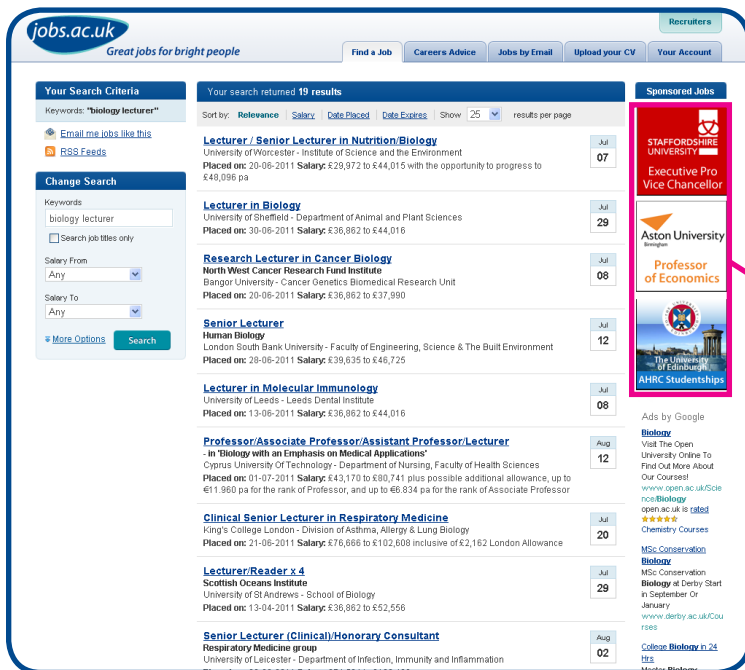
jobs.ac.uk
Great jobs for bright people

Recruiters

Find a Job | Careers Advice | Jobs by Email | Upload your CV | Your Account

Your Search Criteria
Keywords: "biology lecturer"
Email me jobs like this
RSS Feeds

Change Search
Keywords
biology lecturer
Search job titles only
Salary From
Any
Salary To
Any
More Options
Search

Your search returned 19 results

Sort by: Relevance | Salary | Date Placed | Date Expires | Show 25 results per page

Lecturer / Senior Lecturer in Nutrition/Biology
University of Worcester - Institute of Science and the Environment
Placed on: 20-06-2011 Salary: £29,972 to £44,015 with the opportunity to progress to £48,096 pa
Jul 07

Lecturer in Biology
University of Sheffield - Department of Animal and Plant Sciences
Placed on: 30-06-2011 Salary: £36,862 to £44,016
Jul 29

Research Lecturer in Cancer Biology
North West Cancer Research Fund Institute
Bangor University - Cancer Genetics Biomedical Research Unit
Placed on: 20-06-2011 Salary: £36,862 to £37,990
Jul 08

Senior Lecturer
Human Biology
London South Bank University - Faculty of Engineering, Science & The Built Environment
Placed on: 28-06-2011 Salary: £39,635 to £46,725
Jul 12

Lecturer in Molecular Immunology
University of Leeds - Leeds Dental Institute
Placed on: 13-06-2011 Salary: £36,862 to £44,016
Jul 08

Professor/Associate Professor/Assistant Professor/Lecturer
- in 'Biology with an Emphasis on Medical Applications'
Cyprus University Of Technology - Department of Nursing, Faculty of Health Sciences
Placed on: 01-07-2011 Salary: £43,170 to £80,741 plus possible additional allowance, up to €11.960 pa for the rank of Professor, and up to €6.834 pa for the rank of Associate Professor
Aug 12

Clinical Senior Lecturer in Respiratory Medicine
King's College London - Division of Asthma, Allergy & Lung Biology
Placed on: 21-06-2011 Salary: £76,666 to £102,608 inclusive of £2,162 London Allowance
Jul 20

Lecturer/Reader x 4
Scottish Oceans Institute
University of St Andrews - School of Biology
Placed on: 13-04-2011 Salary: £36,862 to £52,556
Jul 29

Senior Lecturer (Clinical)/Honorary Consultant
Respiratory Medicine group
University of Leicester - Department of Infection, Immunity and Inflammation
Aug 02

Sponsored Jobs
STAFFORDSHIRE UNIVERSITY
Executive Pro Vice Chancellor
Aston University Birmingham
Professor of Economics
The University of Edinburgh
AHRC Studentships

Ads by Google
Biology
Visit The Open University Online To Find Out More About Our Courses!
www.open.ac.uk/Science/Biology
open.ac.uk is rated
Chemistry Courses

MSc Conservation Biology
MSc Conservation Biology at Derby Start in September Or January
www.derby.ac.uk/Courses

College Biology in 24 Hrs
Master Biology